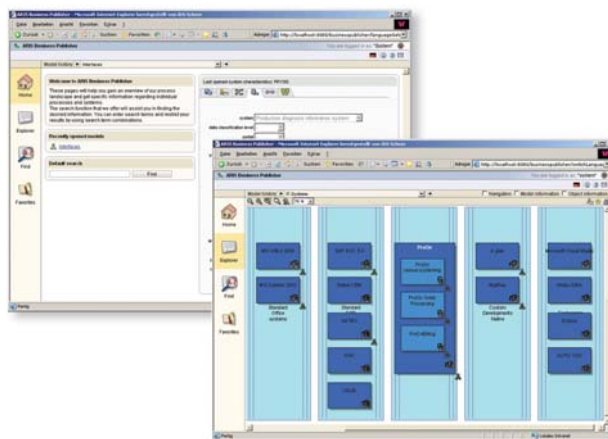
ARIS Business Publisher - Microsoft Internet Explorer bereitgestellt von IDS Scheer

Datei Bearbeiten Ansicht Favoriten Extras ?

Zurück Suchen Favoriten

Adresse http://localhost:8080/businesspublisher/language

ARIS Business Publisher

You are logged in as "system"

Model hotlist Interfaces

Home

Explorer

Find

Favorites

Welcome to ARIS Business Publisher

These pages will help you gain an overview of our process landscape and get specific information regarding individual processes and systems.
The search function that we offer will assist you in finding the desired information. You can enter search terms and restrict your results by using search term combinations.

Recently opened models

Interfaces

Detail search

Find

Last opened system characteristics: PP/100

system Production diagnosis information system

data classification level

Fertig

ARIS Business Publisher - Microsoft Internet Explorer bereitgestellt von IDS Scheer

Datei Bearbeiten Ansicht Favoriten Extras ?

Zurück Suchen Favoriten

Adresse http://localhost:8080/businesspublisher/language

ARIS Business Publisher

You are logged in as "system"

Model hotlist Systems

Navigation Model information Object information

Home

Explorer

Find

Favorites

MS Office 2000

MS Outlook 2000

Standard Office systems

SAP R/3 4.6

Siebel CRM

Standard systems

Profile

Product costing

Profile Order Processing

Profile billing

Custom Developments Native

Microsoft Visual Studio

Oracle IDEA

Fertig

Lokales Intranet